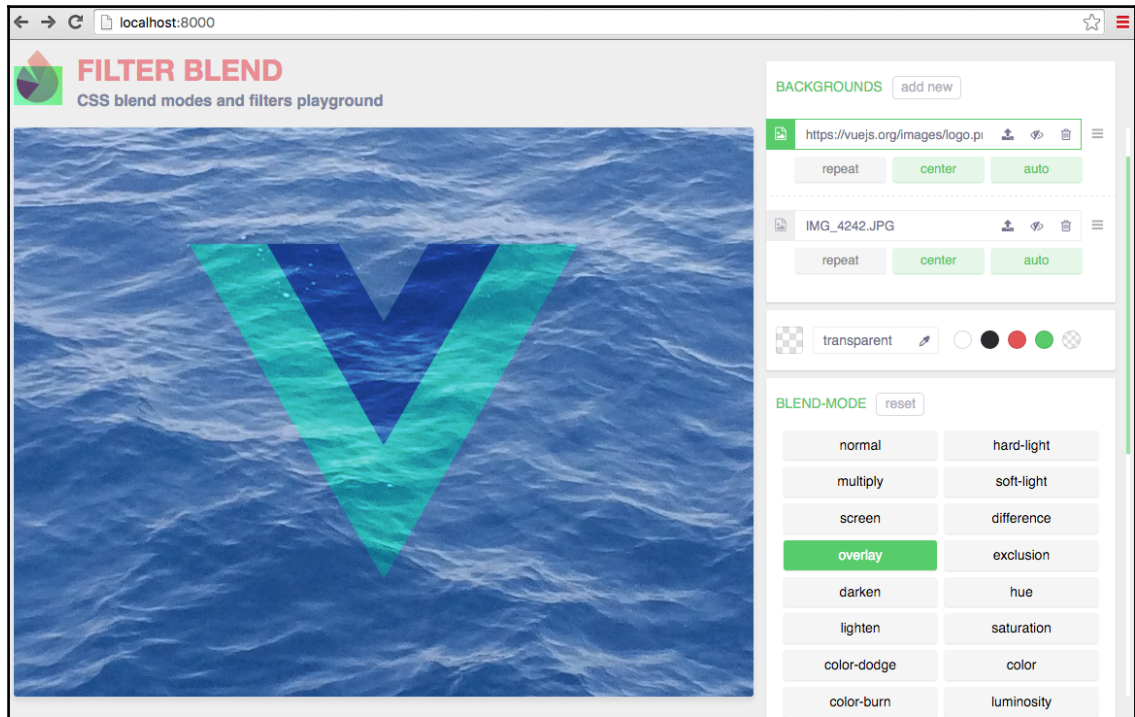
localhost:8000

FILTER BLEND
CSS blend modes and filters playground

BACKGROUNDS add new

https://vuejs.org/images/logo.p

repeat center auto

IMG_4242.JPG

repeat center auto

transparent

BLEND-MODE reset

| | |
|---|---|
| normal | hard-light |
| multiply | soft-light |
| screen | difference |
| overlay | exclusion |
| darken | hue |
| lighten | saturation |
| color-dodge | color |
| color-burn | luminosity |